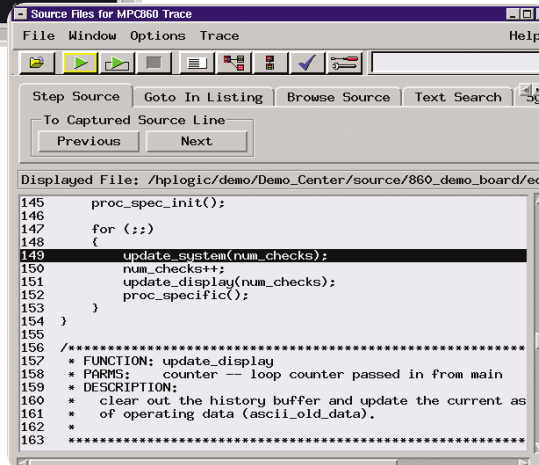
Source Files for MPC860 Trace

File Window Options Trace Help

Step Source | Goto In Listing | Browse Source | Text Search

To Captured Source Line
Previous Next

Displayed File: /hplogic/demo/Demo_Center/source/860_demo_board/e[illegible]

145 proc_spec_init();
146
147 for (;;)
148 {
149 update_system(num_checks);
150 num_checks++;
151 update_display(num_checks);
152 proc_specific();
153 }
154 }
155
156 /**************************************************
157 * FUNCTION: update_display
158 * PARMS: counter -- loop counter passed in from main
159 * DESCRIPTION:
160 * clear out the history buffer and update the current as
161 * of operating data (ascii_old_data).
162 *
163 **************************************************